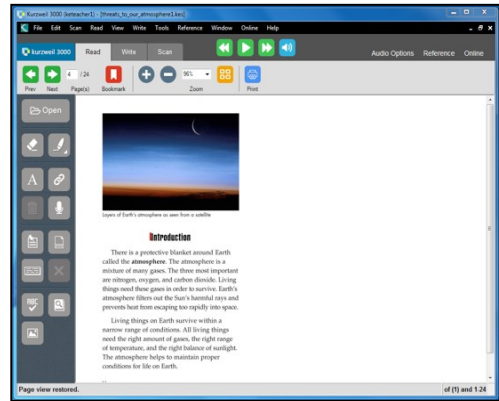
Kurzweil 3000 (kteacher1) - [threats_to_our_atmosphere1.kes]

File Edit Scan Read View Write Tools Reference Window Online Help

kurzweil 3000 Read Write Scan

Audio Options Reference Online

Prev Next 4 / 24 Page(s) Bookmark 96% Zoom Print

Open

A

Layers of Earth's atmosphere as seen from a satellite

Introduction

There is a protective blanket around Earth called the **atmosphere**. The atmosphere is a mixture of many gases. The three most important are nitrogen, oxygen, and carbon dioxide. Living things need these gases in order to survive. Earth's atmosphere filters out the Sun's harmful rays and prevents heat from escaping too rapidly into space.

Living things on Earth survive within a narrow range of conditions. All living things need the right amount of gases, the right range of temperature, and the right balance of sunlight. The atmosphere helps to maintain proper conditions for life on Earth.

Page view restored.

of (1) and 1-24